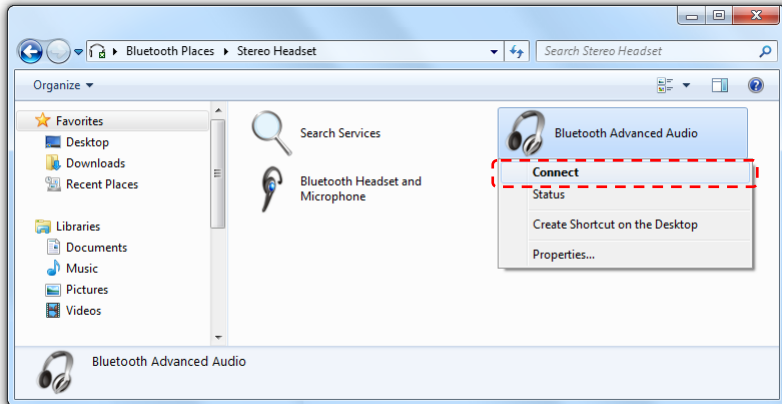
Bluetooth Places ▸ Stereo Headset

Search Stereo Headset

Organize ▾

Favorites
Desktop
Downloads
Recent Places

Libraries
Documents
Music
Pictures
Videos

Search Services

Bluetooth Headset and Microphone

Bluetooth Advanced Audio

Connect
Status
Create Shortcut on the Desktop
Properties...

Bluetooth Advanced Audio